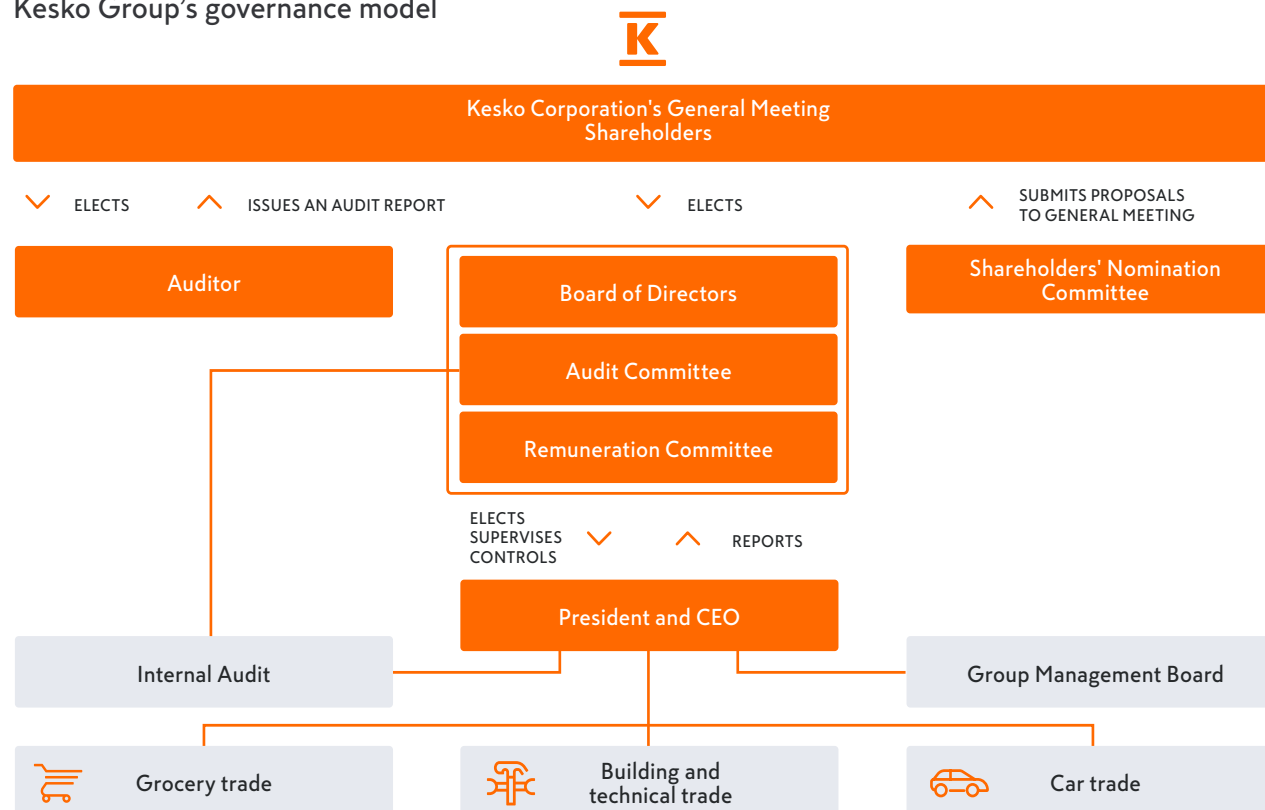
Kesko Group's governance model

K

Kesko Corporation's General Meeting
Shareholders

ELECTS

ISSUES AN AUDIT REPORT

ELECTS

SUBMITS PROPOSALS TO GENERAL MEETING

Auditor

Board of Directors

Audit Committee

Remuneration Committee

Shareholders' Nomination Committee

ELECTS
SUPERVISES
CONTROLS

REPORTS

President and CEO

Internal Audit

Group Management Board

Grocery trade

Building and technical trade

Car trade